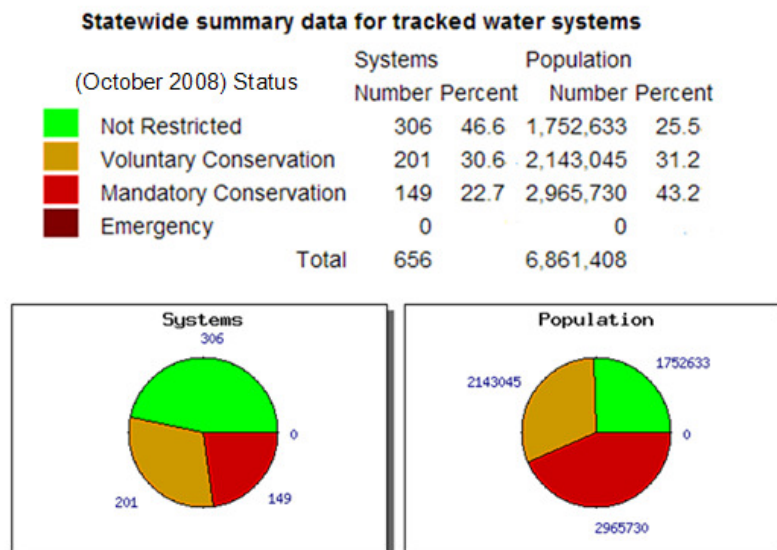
Statewide summary data for tracked water systems

| (October 2008) Status | Systems Number | Systems Percent | Population Number | Population Percent |
|---|---|---|---|---|
| Not Restricted | 306 | 46.6 | 1,752,633 | 25.5 |
| Voluntary Conservation | 201 | 30.6 | 2,143,045 | 31.2 |
| Mandatory Conservation | 149 | 22.7 | 2,965,730 | 43.2 |
| Emergency | 0 | | 0 | |
| Total | 656 | | 6,861,408 | |

Systems

306

0

201

149

Population

2143045

1752633

0

2965730